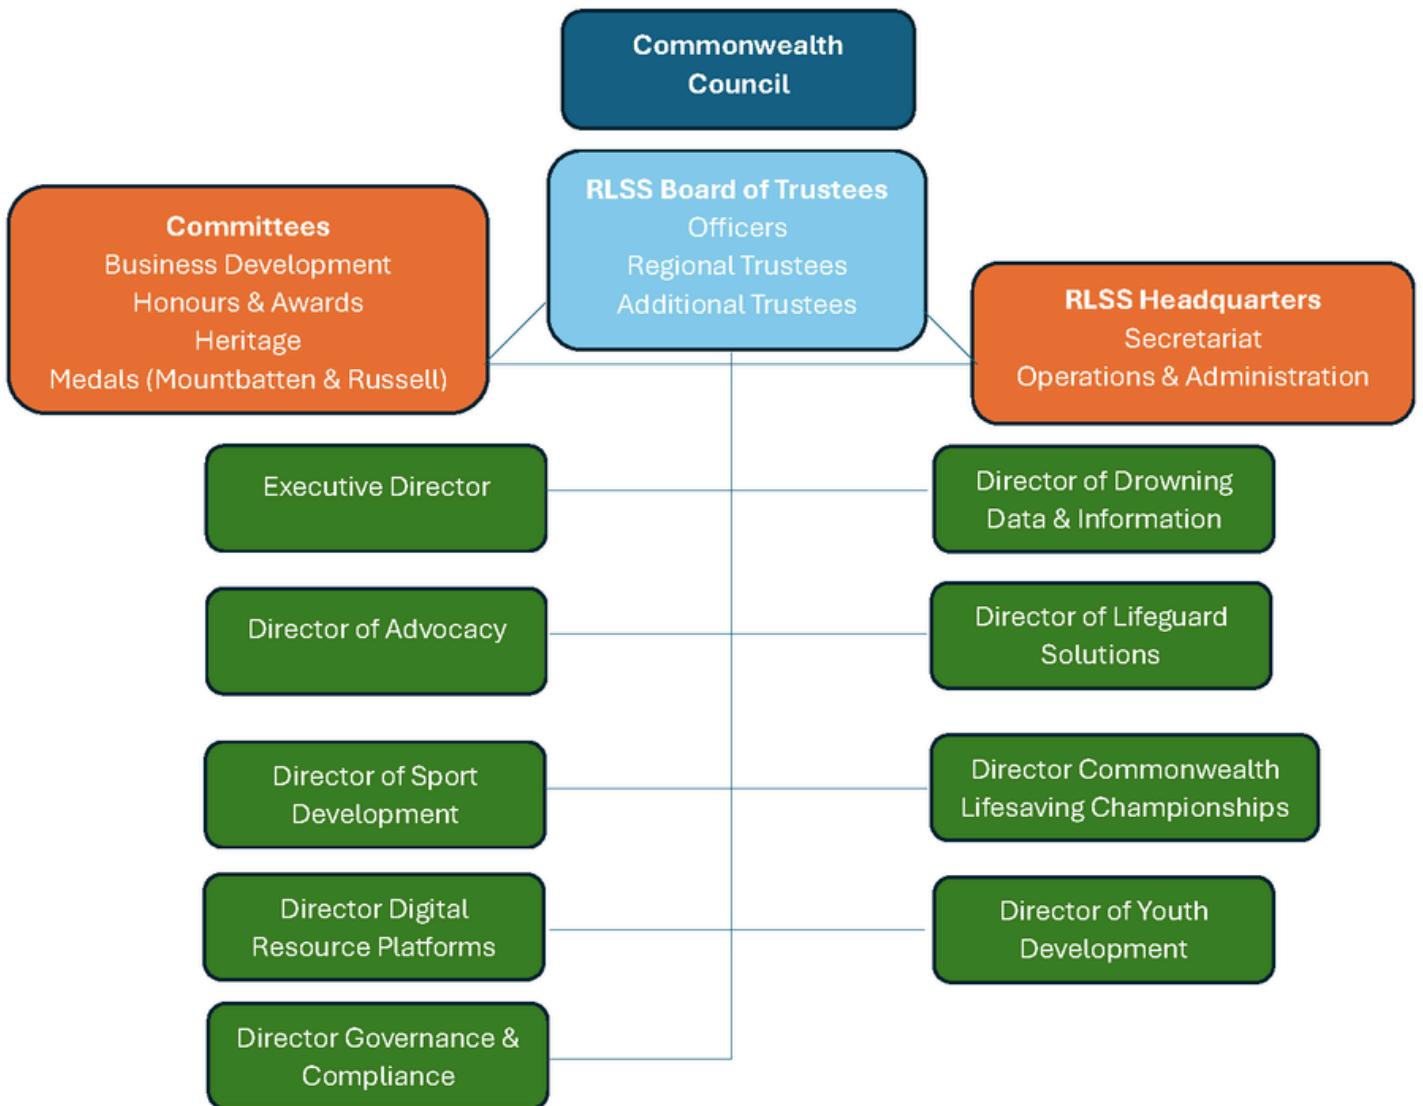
Commonwealth Council

RLSS Board of Trustees
Officers
Regional Trustees
Additional Trustees

Committees
Business Development
Honours & Awards
Heritage
Medals (Mountbatten & Russell)

RLSS Headquarters
Secretariat
Operations & Administration

Executive Director

Director of Drowning Data & Information

Director of Advocacy

Director of Lifeguard Solutions

Director of Sport Development

Director Commonwealth Lifesaving Championships

Director Digital Resource Platforms

Director of Youth Development

Director Governance & Compliance